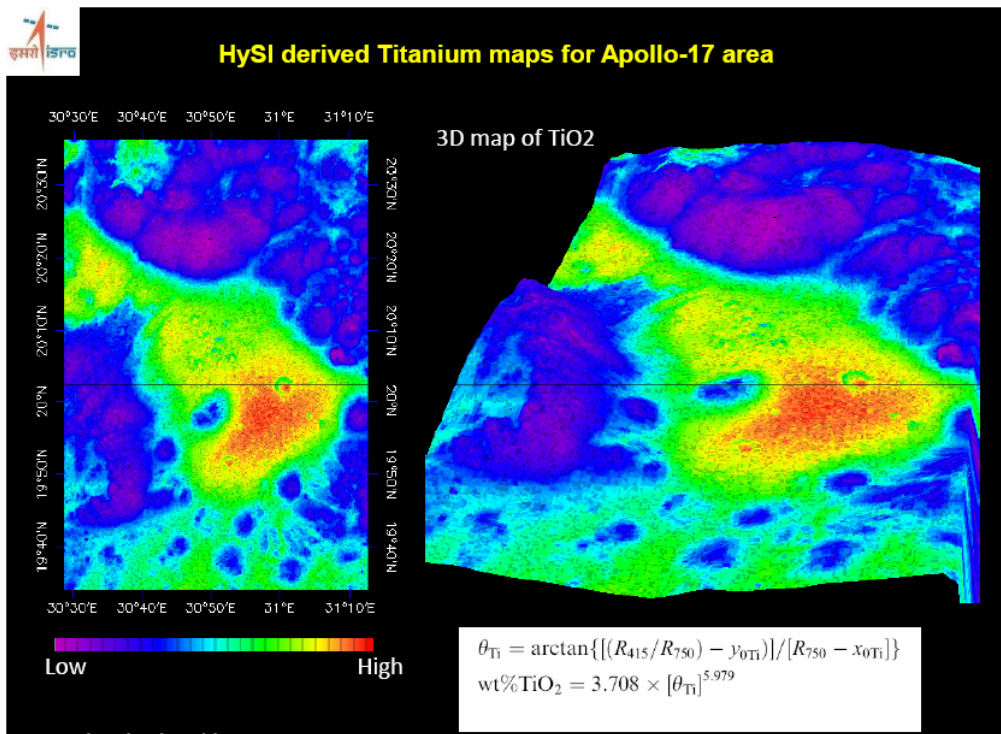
इसरो isro

HySI derived Titanium maps for Apollo-17 area

30°30'E 30°40'E 30°50'E 31°E 31°10'E

20°30'N 20°20'N 20°10'N 20°N 19°50'N 19°40'N

20°30'N 20°20'N 20°10'N 20°N 19°50'N 19°40'N

30°30'E 30°40'E 30°50'E 31°E 31°10'E

3D map of TiO2

Low High

$\theta_{Ti} = \arctan\{[(R_{415}/R_{750}) - y_{0Ti})]/[R_{750} - x_{0Ti}]\}$
$wt\%TiO_2 = 3.708 \times [\theta_{Ti}]^{5.979}$